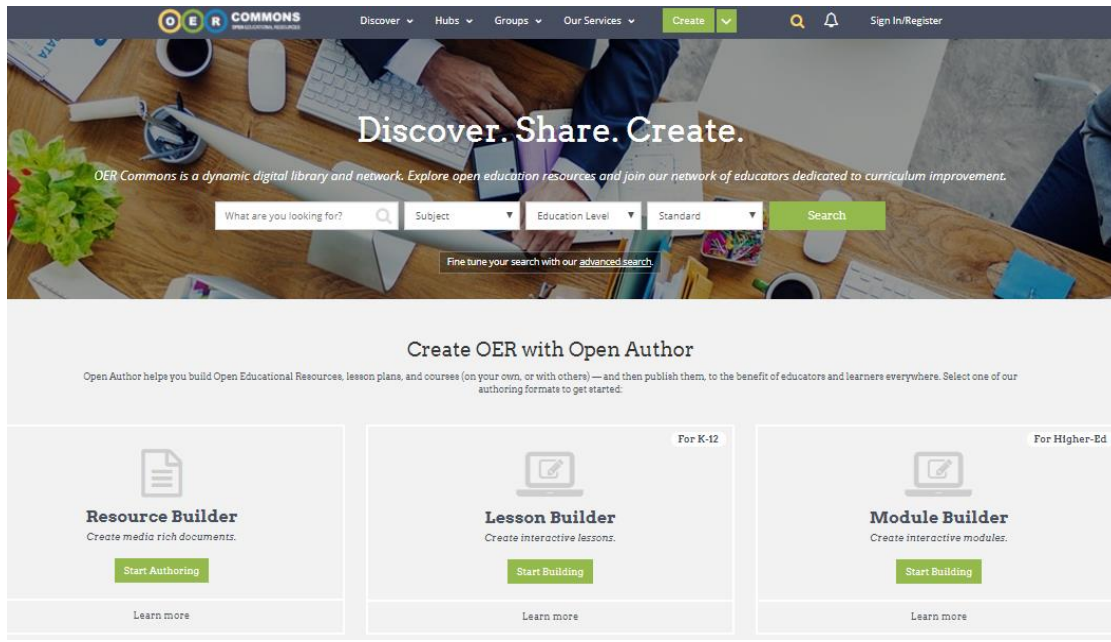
O E R COMMONS OPEN EDUCATIONAL RESOURCES

Discover Hubs Groups Our Services Create Sign In/Register

Discover. Share. Create.

OER Commons is a dynamic digital library and network. Explore open education resources and join our network of educators dedicated to curriculum improvement.

What are you looking for? Subject Education Level Standard Search

Fine tune your search with our advanced search.

Create OER with Open Author

Open Author helps you build Open Educational Resources, lesson plans, and courses (on your own, or with others) — and then publish them, to the benefit of educators and learners everywhere. Select one of our authoring formats to get started:

Resource Builder
Create media rich documents.
Start Authoring
Learn more

For K-12
Lesson Builder
Create interactive lessons.
Start Building
Learn more

For Higher-Ed
Module Builder
Create interactive modules.
Start Building
Learn more